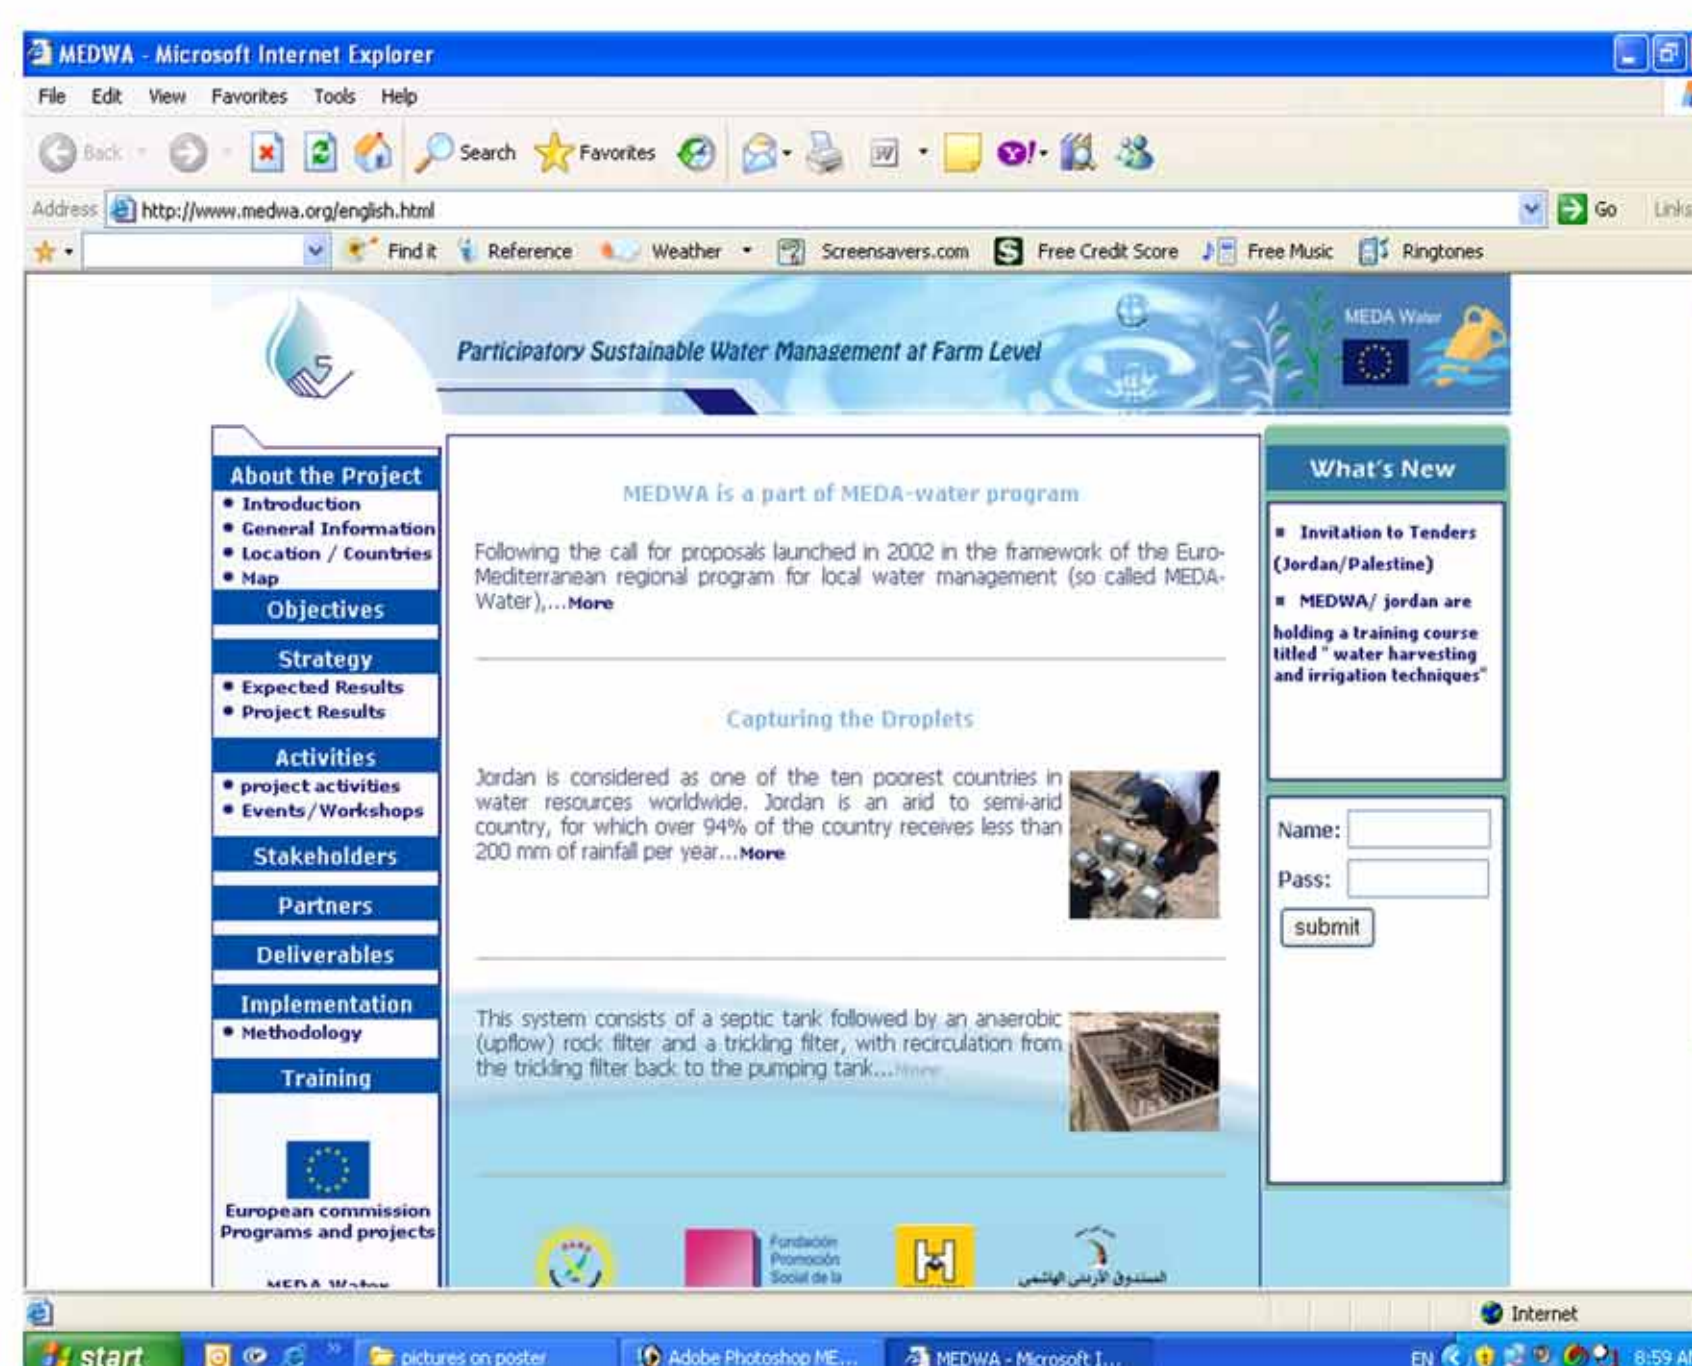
MEDWA - Microsoft Internet Explorer

File Edit View Favorites Tools Help

Back Search Favorites

Address http://www.medwa.org/english.html Go Links

Find it Reference Weather Screensavers.com Free Credit Score Free Music Ringtones

Participatory Sustainable Water Management at Farm Level

MEDA Water

About the Project
• Introduction
• General Information
• Location / Countries
• Map

Objectives

Strategy
• Expected Results
• Project Results

Activities
• project activities
• Events/Workshops

Stakeholders

Partners

Deliverables

Implementation
• Methodology

Training

European commission Programs and projects

MEDA Water

MEDWA is a part of MEDA-water program

Following the call for proposals launched in 2002 in the framework of the Euro-Mediterranean regional program for local water management (so called MEDA-Water),...More

Capturing the Droplets

Jordan is considered as one of the ten poorest countries in water resources worldwide. Jordan is an arid to semi-arid country, for which over 94% of the country receives less than 200 mm of rainfall per year...More

This system consists of a septic tank followed by an anaerobic (upflow) rock filter and a trickling filter, with recirculation from the trickling filter back to the pumping tank...More

Fundación Promoción Social de la

الصندوق الأردني الهاشمي

What's New

■ Invitation to Tenders (Jordan/Palestine)

■ MEDWA/ jordan are holding a training course titled " water harvesting and irrigation techniques"

Name:

Pass:

submit

Internet

start pictures on poster Adobe Photoshop ME... MEDWA - Microsoft I... EN 8:59 AM